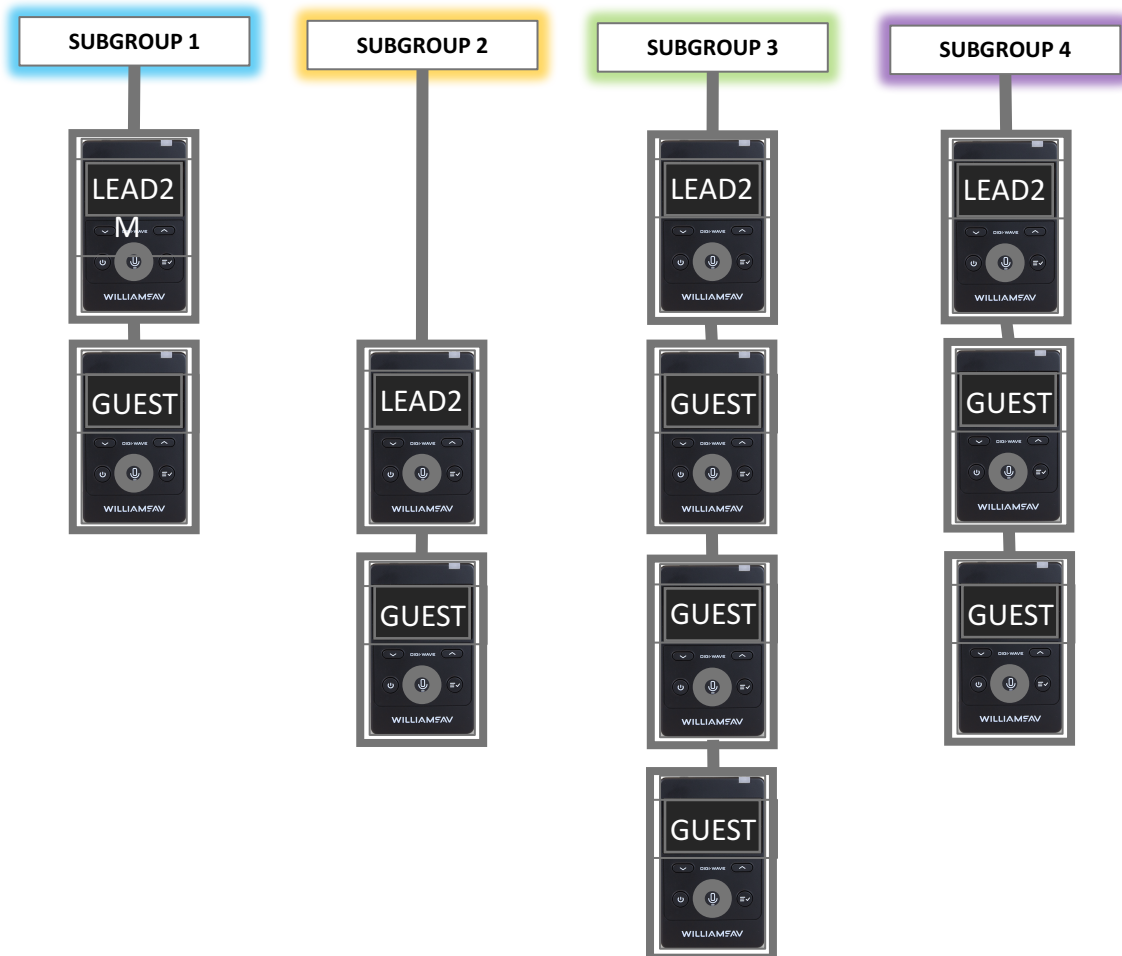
SUBGROUP 1

LEAD2
M
DIGI-WAVE
WILLIAMSAV

GUEST
DIGI-WAVE
WILLIAMSAV

SUBGROUP 2

LEAD2
DIGI-WAVE
WILLIAMSAV

GUEST
DIGI-WAVE
WILLIAMSAV

SUBGROUP 3

LEAD2
DIGI-WAVE
WILLIAMSAV

GUEST
DIGI-WAVE
WILLIAMSAV

GUEST
DIGI-WAVE
WILLIAMSAV

GUEST
DIGI-WAVE
WILLIAMSAV

SUBGROUP 4

LEAD2
DIGI-WAVE
WILLIAMSAV

GUEST
DIGI-WAVE
WILLIAMSAV

GUEST
DIGI-WAVE
WILLIAMSAV